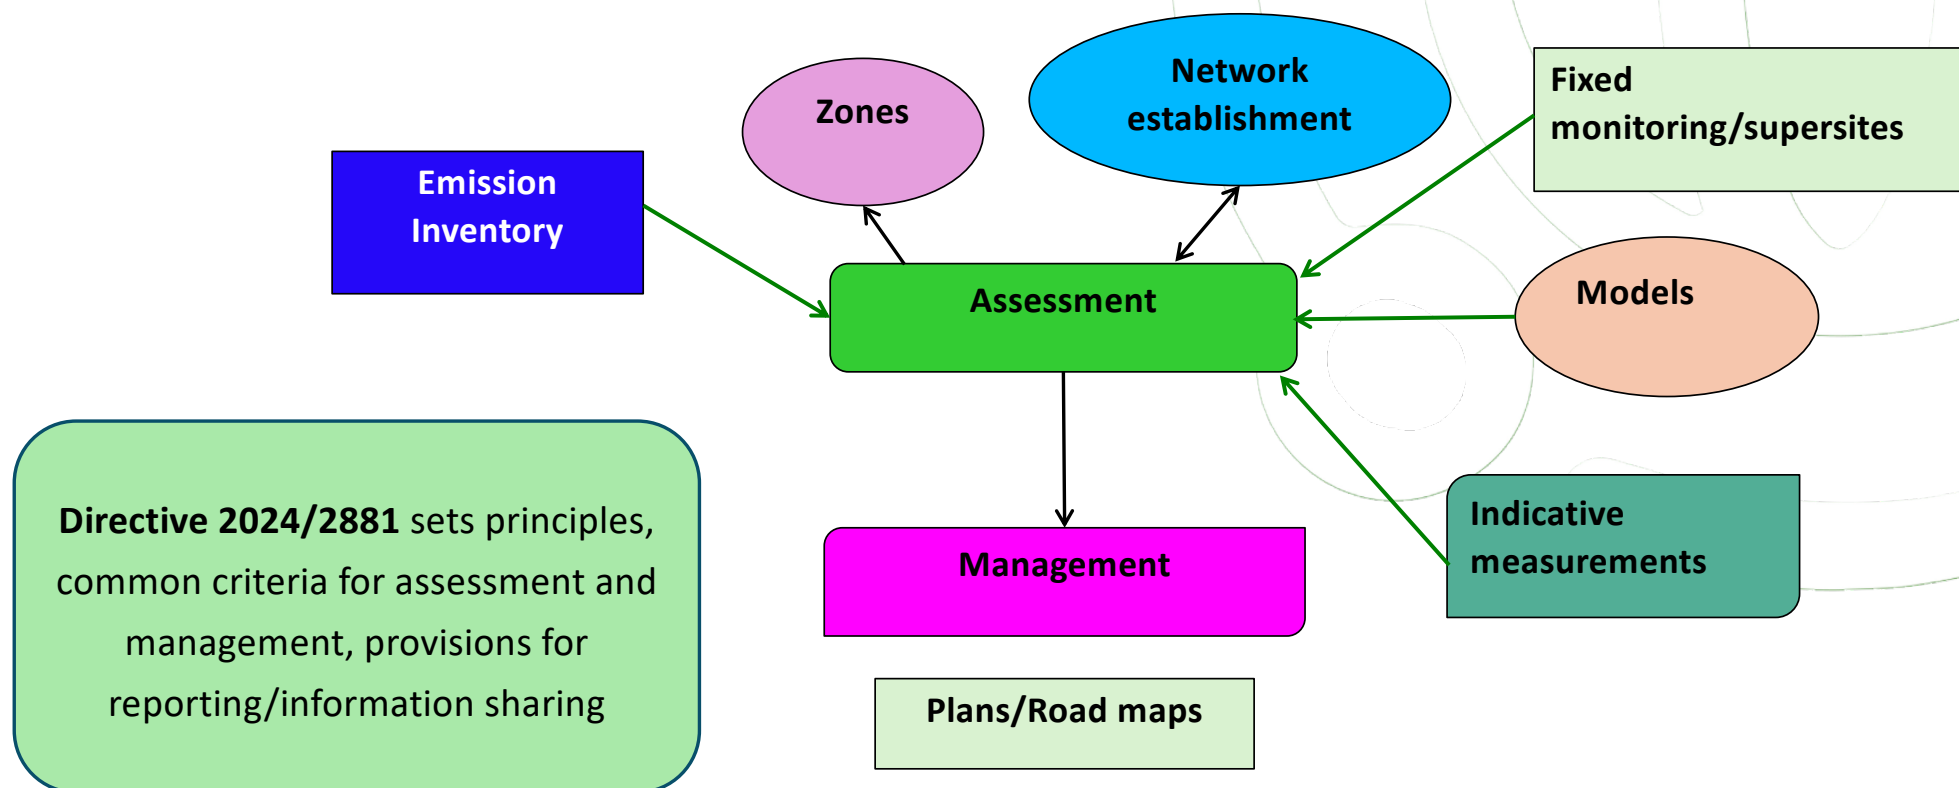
Zones

Network establishment

Fixed monitoring/supersites

Emission Inventory

Assessment

Models

Directive 2024/2881 sets principles, common criteria for assessment and management, provisions for reporting/information sharing

Management

Indicative measurements

Plans/Road maps